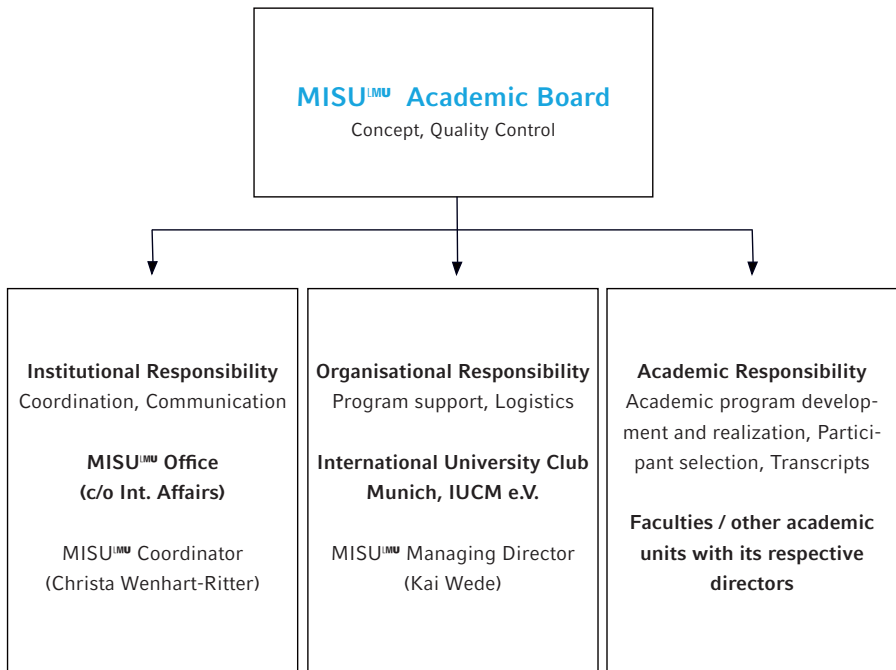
MISU$^{LMU}$ Academic Board
Concept, Quality Control

Institutional Responsibility
Coordination, Communication

MISU$^{LMU}$ Office
(c/o Int. Affairs)

MISU$^{LMU}$ Coordinator
(Christa Wenhart-Ritter)

Organisational Responsibility
Program support, Logistics

International University Club Munich, IUCM e.V.

MISU$^{LMU}$ Managing Director
(Kai Wede)

Academic Responsibility
Academic program development and realization, Participant selection, Transcripts

Faculties / other academic units with its respective directors